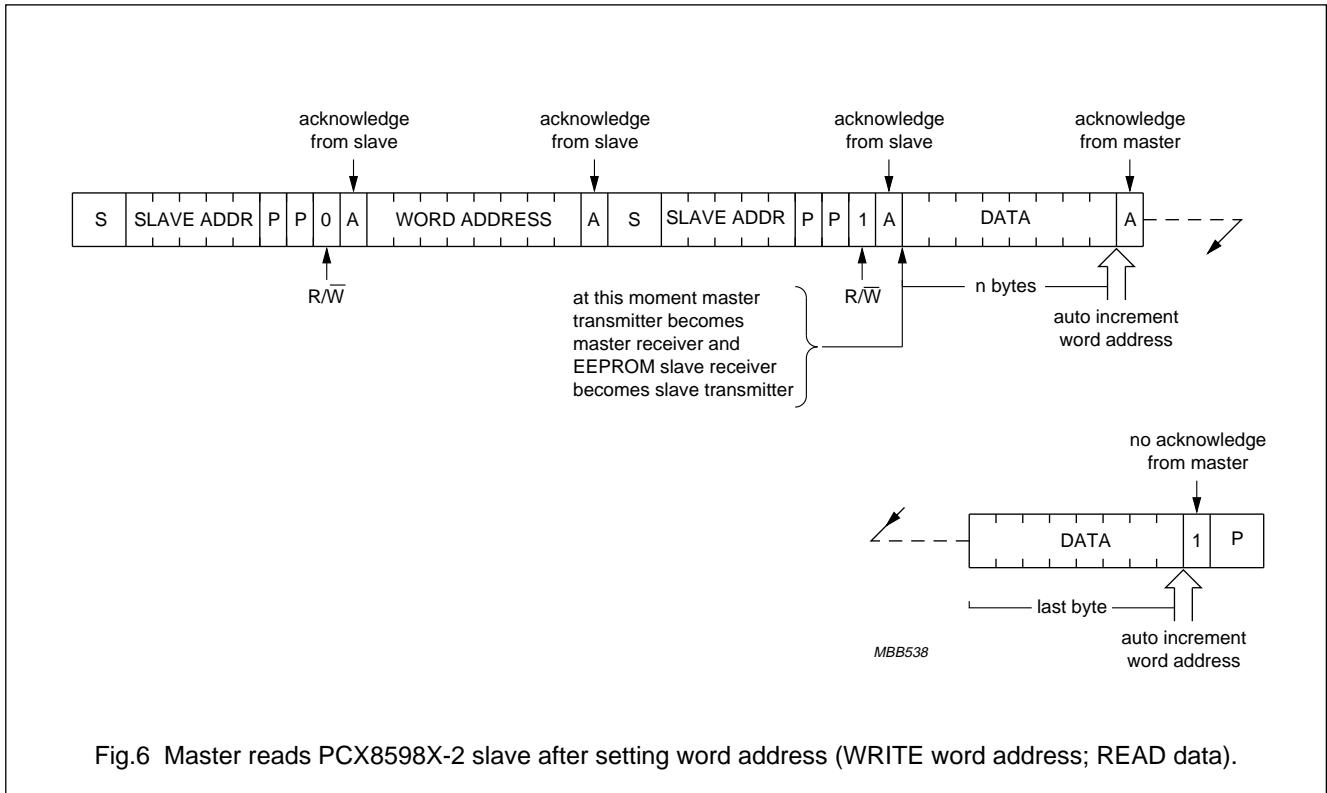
acknowledge from slave

acknowledge from slave

acknowledge from slave

acknowledge from master

S | SLAVE ADDR | P | P | 0 | A | WORD ADDRESS | A | S | SLAVE ADDR | P | P | 1 | A | DATA | A

$R/\overline{W}$

at this moment master transmitter becomes master receiver and EEPROM slave receiver becomes slave transmitter

$R/\overline{W}$

n bytes

auto increment word address

no acknowledge from master

DATA | 1 | P

last byte

auto increment word address

MBB538

Fig.6 Master reads PCX8598X-2 slave after setting word address (WRITE word address; READ data).